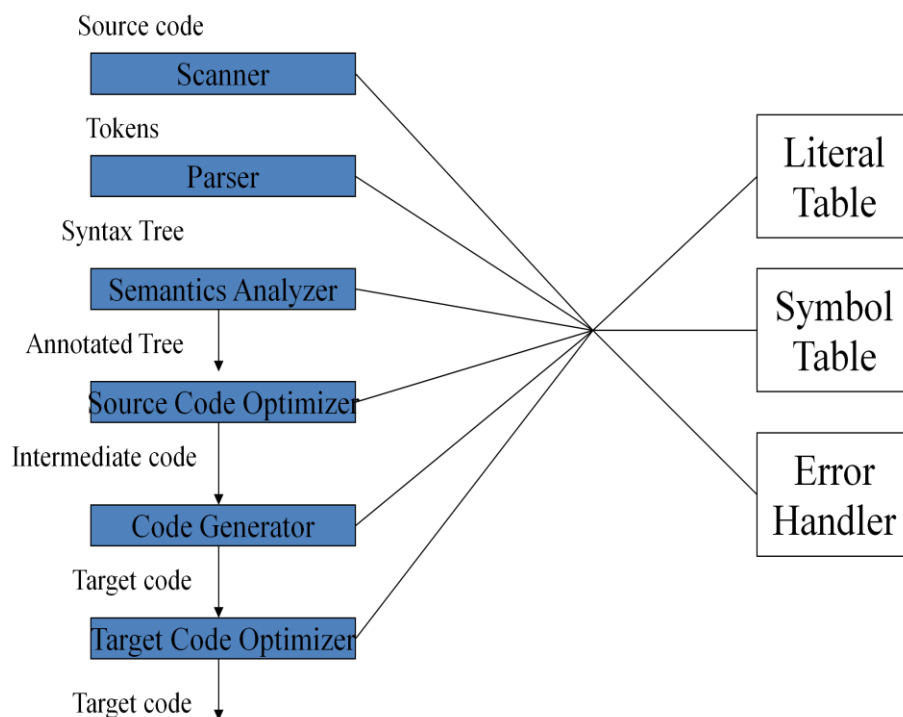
Source code

Scanner

Tokens

Parser

Syntax Tree

Semantics Analyzer

Annotated Tree

Source Code Optimizer

Intermediate code

Code Generator

Target code

Target Code Optimizer

Target code

Literal Table

Symbol Table

Error Handler